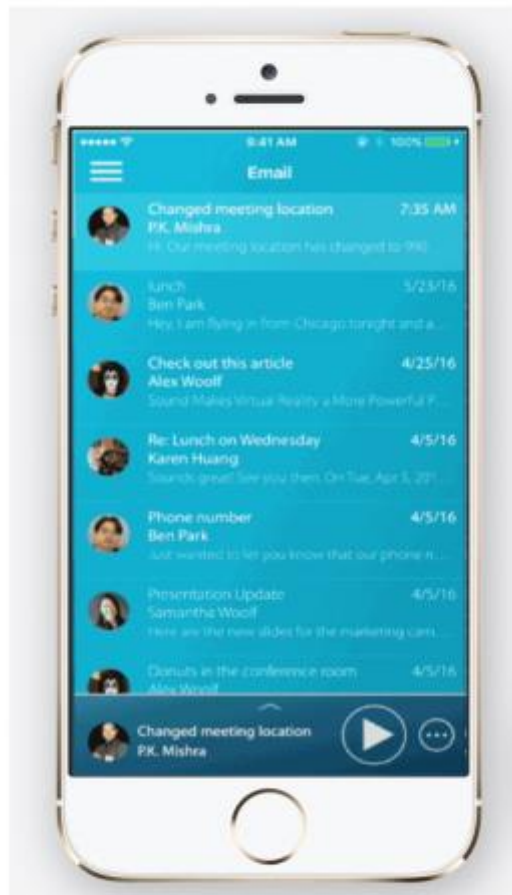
9:41 AM
100%

Email

Changed meeting location
7:35 AM
P.K. Mishra
Hi, Our meeting location has changed to 990

Lunch
5/23/16
Ben Park
Hey, I am flying in from Chicago tonight and a...

Check out this article
4/25/16
Alex Woolf
Sound Makes Virtual Reality a More Powerful P...

Re: Lunch on Wednesday
4/5/16
Karen Huang
Sounds great! See you then. On Tue, Apr 5, 20...

Phone number
4/5/16
Ben Park
Just wanted to let you know that our phone n...

Presentation Update
4/5/16
Samantha Woolf
Here are the new slides for the marketing cam...

Donuts in the conference room
4/5/16
Alex Woolf

Changed meeting location
P.K. Mishra